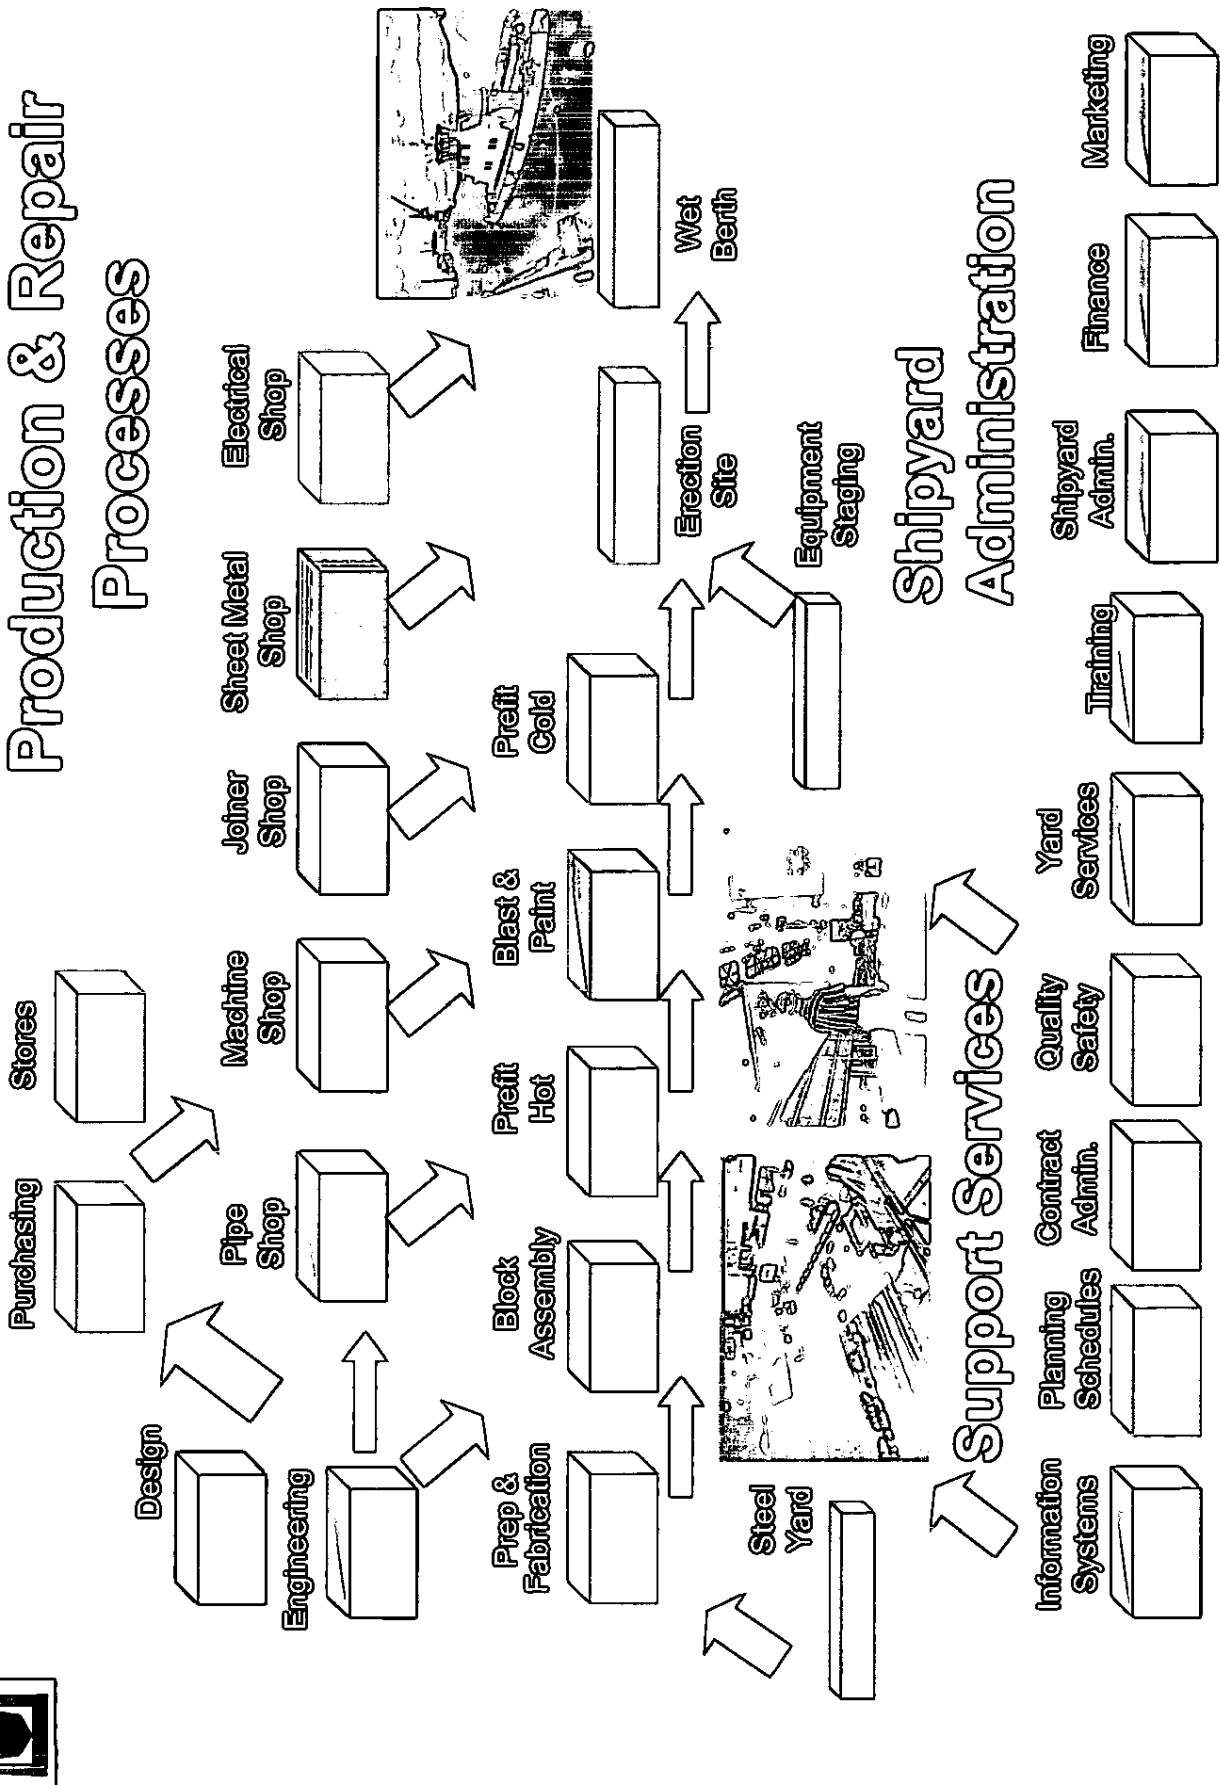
Production & Repair Processes

Design

Purchasing

Stores

Engineering

Pipe Shop

Machine Shop

Joiner Shop

Sheet Metal Shop

Electrical Shop

Prep & Fabrication

Block Assembly

Prefit Hot

Blast & Paint

Prefit Cold

Erection Site

Wet Berth

Steel Yard

Equipment Staging

Support Services

Shipyard Administration

Information Systems

Planning Schedules

Contract Admin.

Quality Safety

Yard Services

Training

Shipyard Admin.

Finance

Marketing